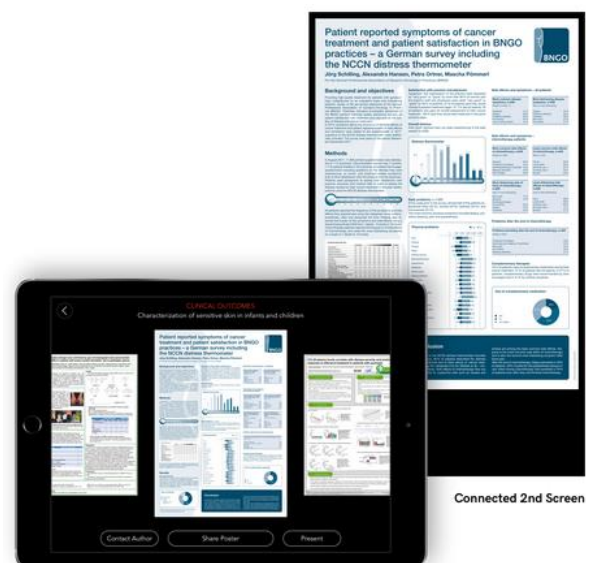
Patient reported symptoms of cancer treatment and patient satisfaction in BNGO practices – a German survey including the NCCN distress thermometer

Jörg Schilling, Alexandra Hansen, Petra Ortner, Mascha Pömmerl

BNGO

Background and objectives

Methods

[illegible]

CLINICAL OUTCOMES

Characterization of sensitive skin in infants and children

Patient reported symptoms of cancer treatment and patient satisfaction in BNGO practices – a German survey including the NCCN distress thermometer

Contact Author

Share Poster

Present

Connected 2nd Screen